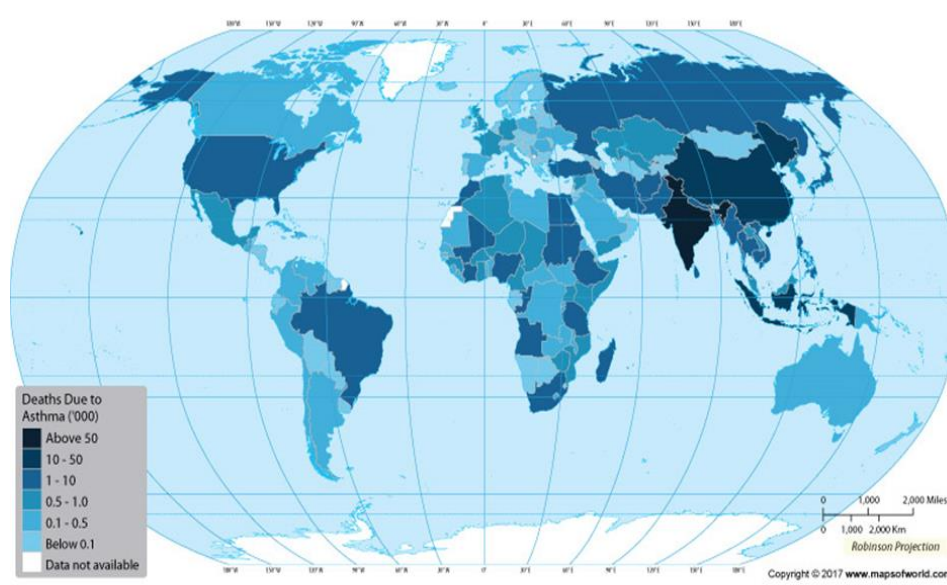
180°W 150°W 120°W 90°W 60°W 30°W 0° 30°E 60°E 90°E 120°E 150°E 180°E

Deaths Due to Asthma ('000)
Above 50
10 - 50
1 - 10
0.5 - 1.0
0.1 - 0.5
Below 0.1
Data not available

0 1,000 2,000 Miles
0 1,000 2,000 Km
Robinson Projection

Copyright © 2017 www.mapsofworld.com